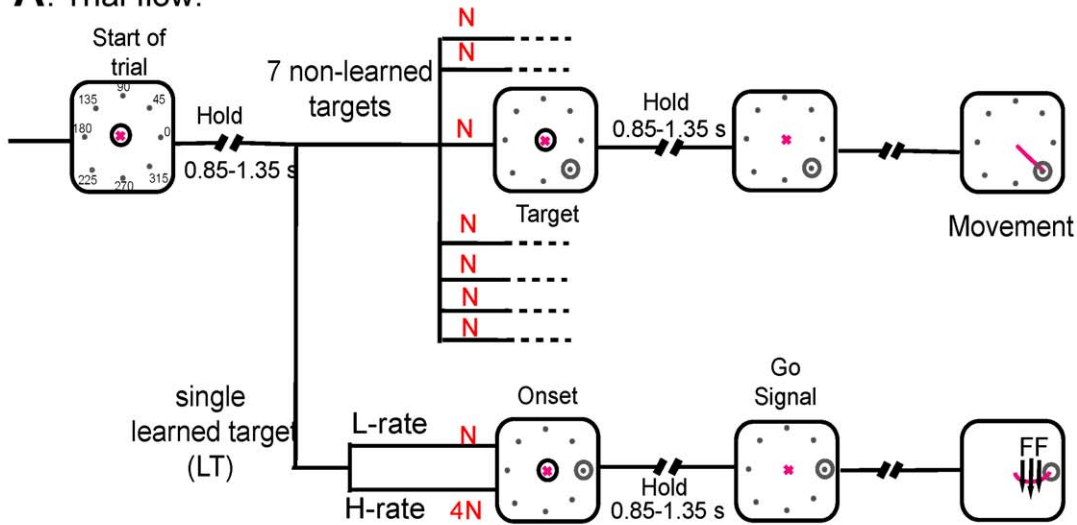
A: Trial flow:

Start of trial

90
135
45
180
0
225
270
315

Hold
0.85-1.35 s

7 non-learned targets

N
N
N
N
N
N
N

Target

Hold
0.85-1.35 s

Movement

single learned target (LT)

L-rate
N
H-rate
4N

Onset

Hold
0.85-1.35 s

Go Signal

FF